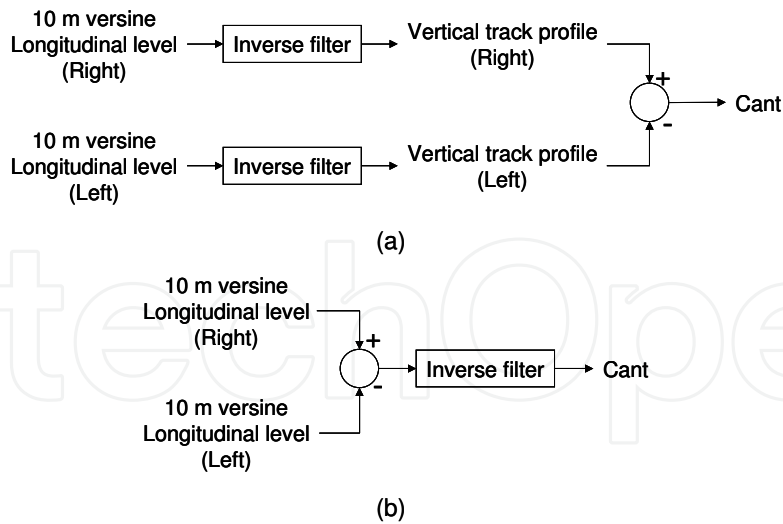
10 m versine Longitudinal level (Right)

Inverse filter

Vertical track profile (Right)

+

Cant

-

10 m versine Longitudinal level (Left)

Inverse filter

Vertical track profile (Left)

(a)

10 m versine Longitudinal level (Right)

+

-

Inverse filter

Cant

10 m versine Longitudinal level (Left)

(b)

IntechOpen